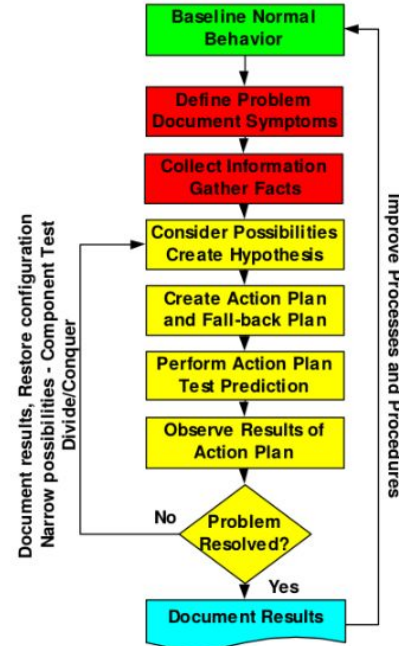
Baseline Normal Behavior

Define Problem Document Symptoms

Collect Information Gather Facts

Consider Possibilities Create Hypothesis

Create Action Plan and Fall-back Plan

Perform Action Plan Test Prediction

Observe Results of Action Plan

Problem Resolved?

No

Yes

Document Results

Document results, Restore configuration
Narrow possibilities - Component Test
Divide/Conquer

Improve Processes and Procedures